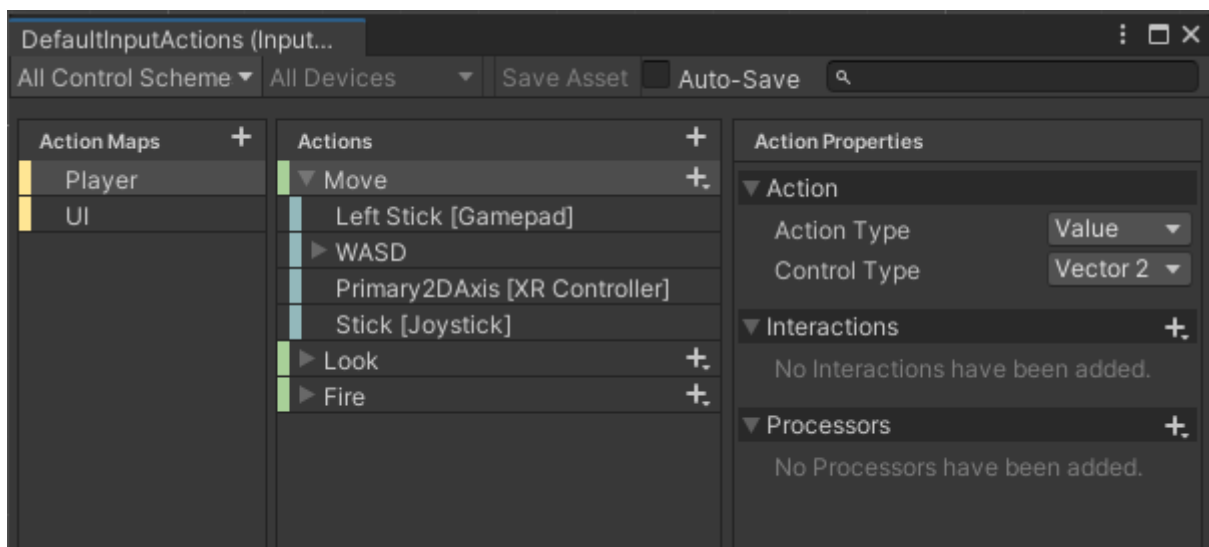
DefaultInputActions (Input...

All Control Scheme ▾ All Devices ▾ Save Asset Auto-Save

Action Maps +
Player
UI

Actions +
Move +
Left Stick [Gamepad]
WASD
Primary2DAxis [XR Controller]
Stick [Joystick]
Look +
Fire +

Action Properties
Action
Action Type Value
Control Type Vector 2
Interactions +
No Interactions have been added.
Processors +
No Processors have been added.